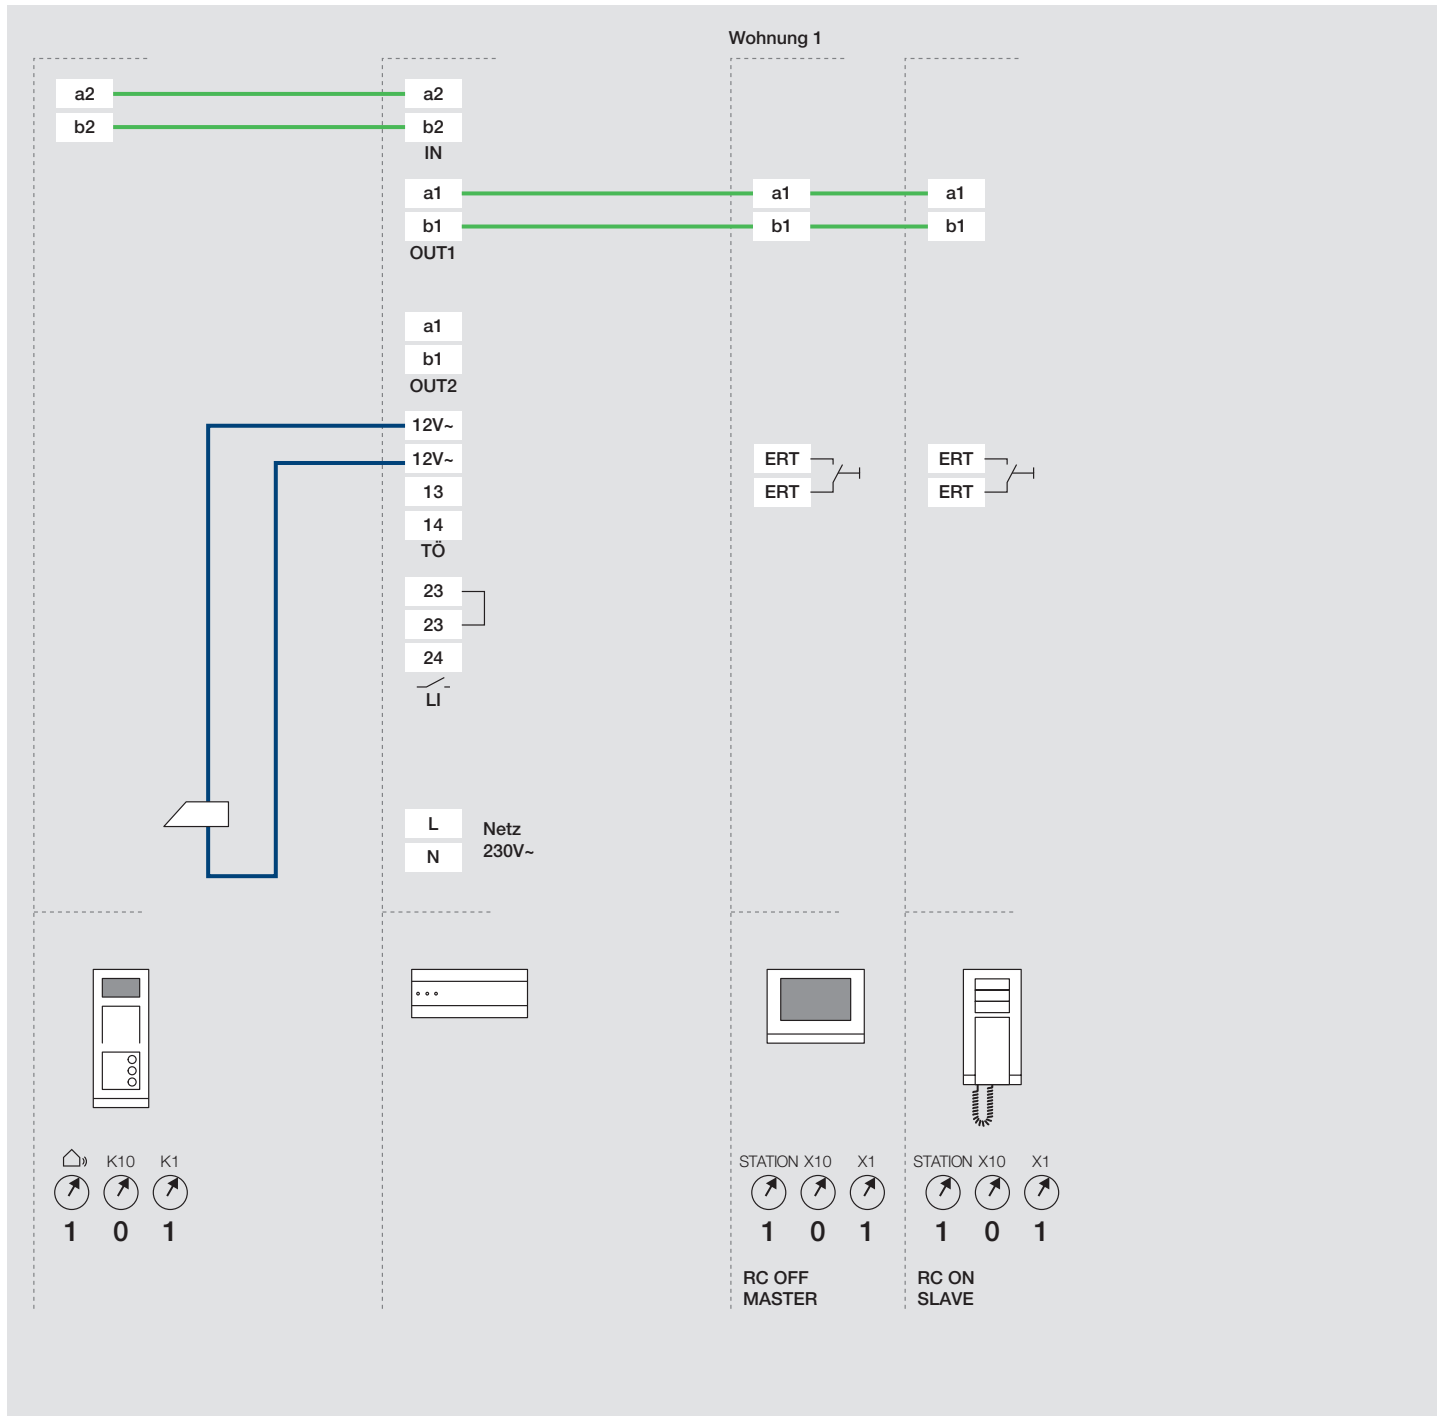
Wohnung 1

a2
b2

a2
b2
IN

a1
b1
OUT1

a1
b1

a1
b1

a1
b1
OUT2

12V~
12V~
13
14
TÖ

23
23
24
LI

ERT
ERT

ERT
ERT

L
N
Netz
230V~

K10 K1
1 0 1

STATION X10 X1
1 0 1
RC OFF
MASTER

STATION X10 X1
1 0 1
RC ON
SLAVE